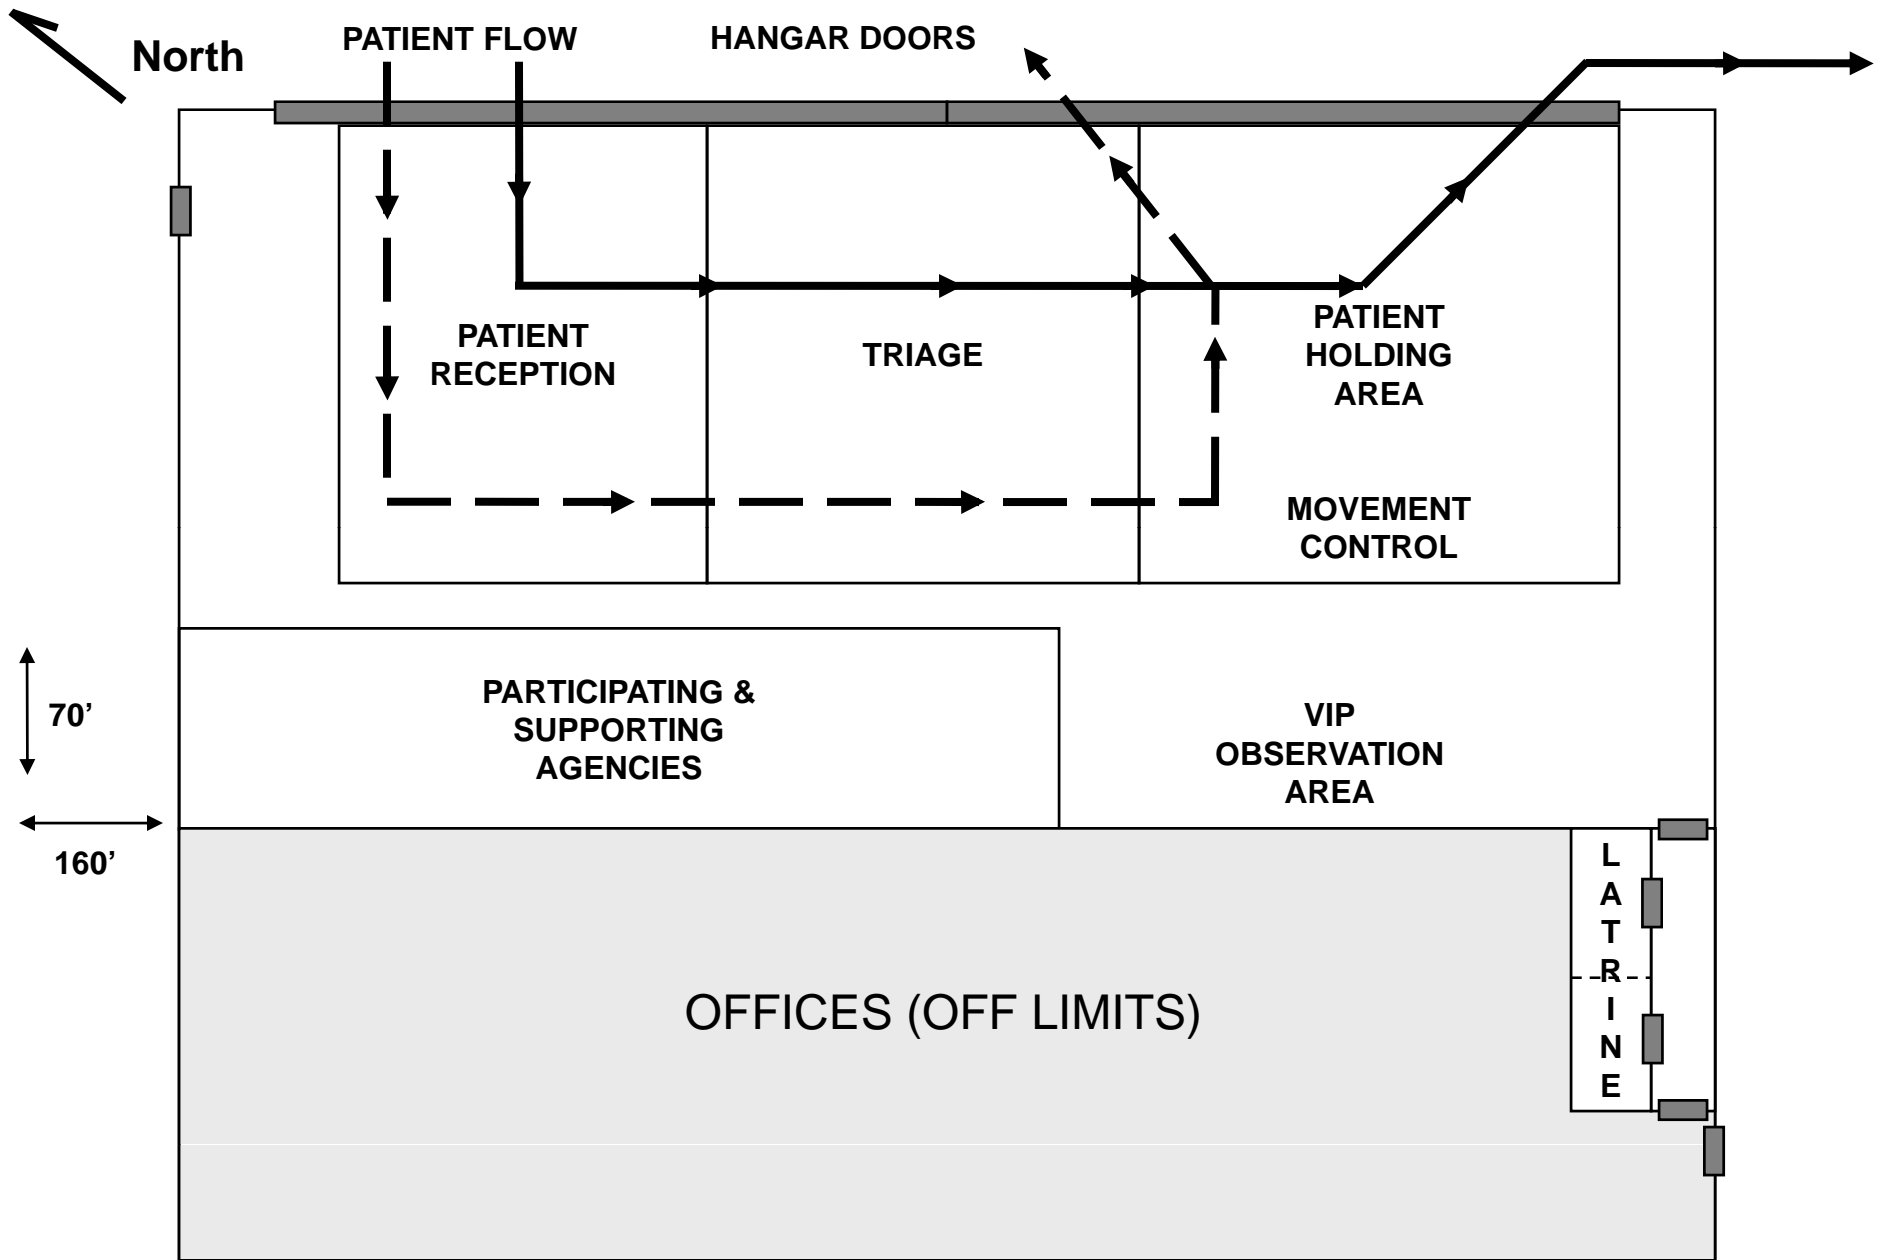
North

PATIENT FLOW

HANGAR DOORS

PATIENT RECEPTION

TRIAGE

PATIENT HOLDING AREA

MOVEMENT CONTROL

70’

160’

PARTICIPATING & SUPPORTING AGENCIES

VIP OBSERVATION AREA

OFFICES (OFF LIMITS)

L A T R I N E